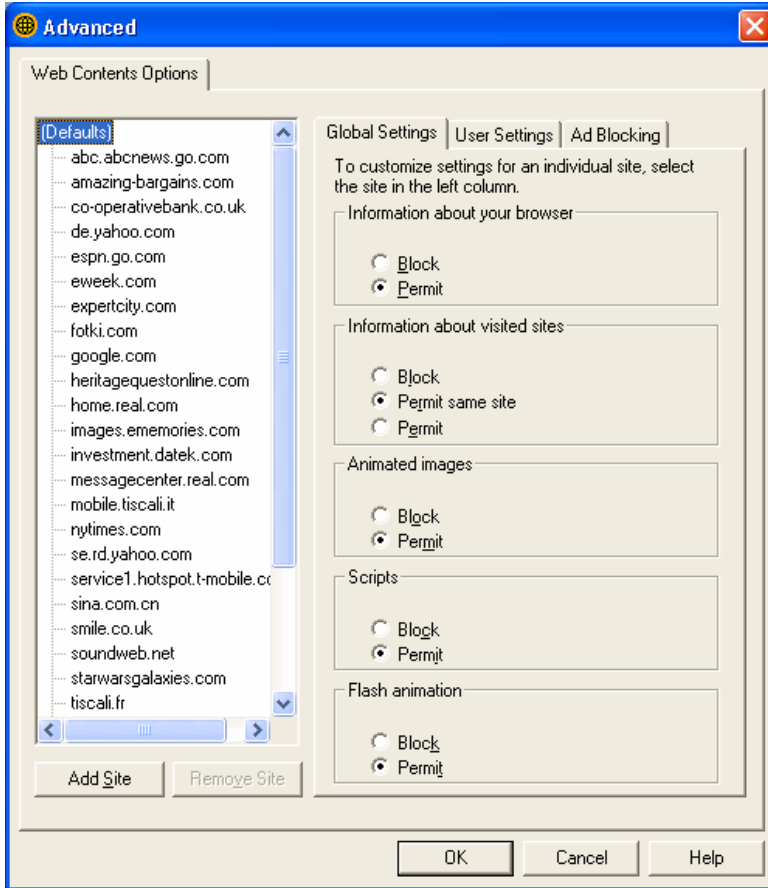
Advanced

Web Contents Options

(Defaults)
abc.abcnews.go.com
amazing-bargains.com
co-operativebank.co.uk
de.yahoo.com
espn.go.com
eweek.com
expertcity.com
fotki.com
google.com
heritagequestonline.com
home.real.com
images.ememories.com
investment.datek.com
messagecenter.real.com
mobile.tiscali.it
nytimes.com
se.rd.yahoo.com
service1.hotspot.t-mobile.co
sina.com.cn
smile.co.uk
soundweb.net
starwarsgalaxies.com
tiscali.fr

Add Site
Remove Site

Global Settings
User Settings
Ad Blocking

To customize settings for an individual site, select the site in the left column.

Information about your browser
Block
Permit

Information about visited sites
Block
Permit same site
Permit

Animated images
Block
Permit

Scripts
Block
Permit

Flash animation
Block
Permit

OK
Cancel
Help